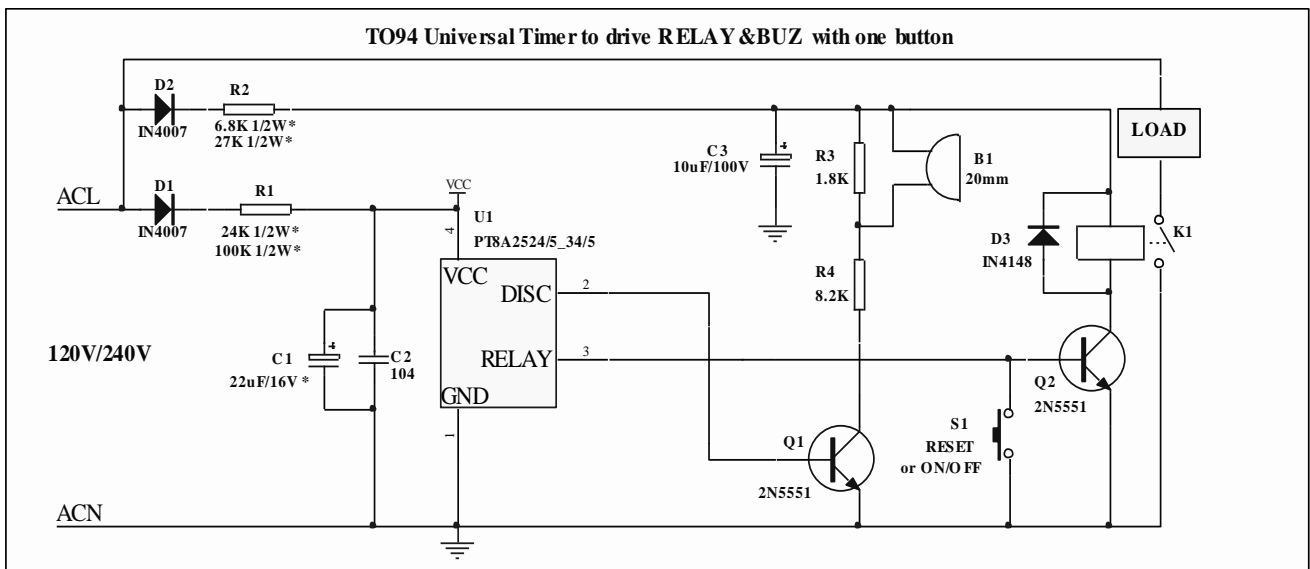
TO94 Universal Timer to drive RELAY &BUZ with one button

D2
IN4007

R2
6.8K 1/2W*
27K 1/2W*

C3
10uF/100V

R3
1.8K

B1
20mm

LOAD

ACL

D1
IN4007

R1
24K 1/2W*
100K 1/2W*

VCC

U1
PT8A2524/5_34/5

4

D3
IN4148

K1

VCC
DISC
RELAY
GND

2

3

1

R4
8.2K

120V/240V

C1
22uF/16V *

C2
104

Q2
2N5551

S1
RESET
or ON/OFF

Q1

2N5551

ACN